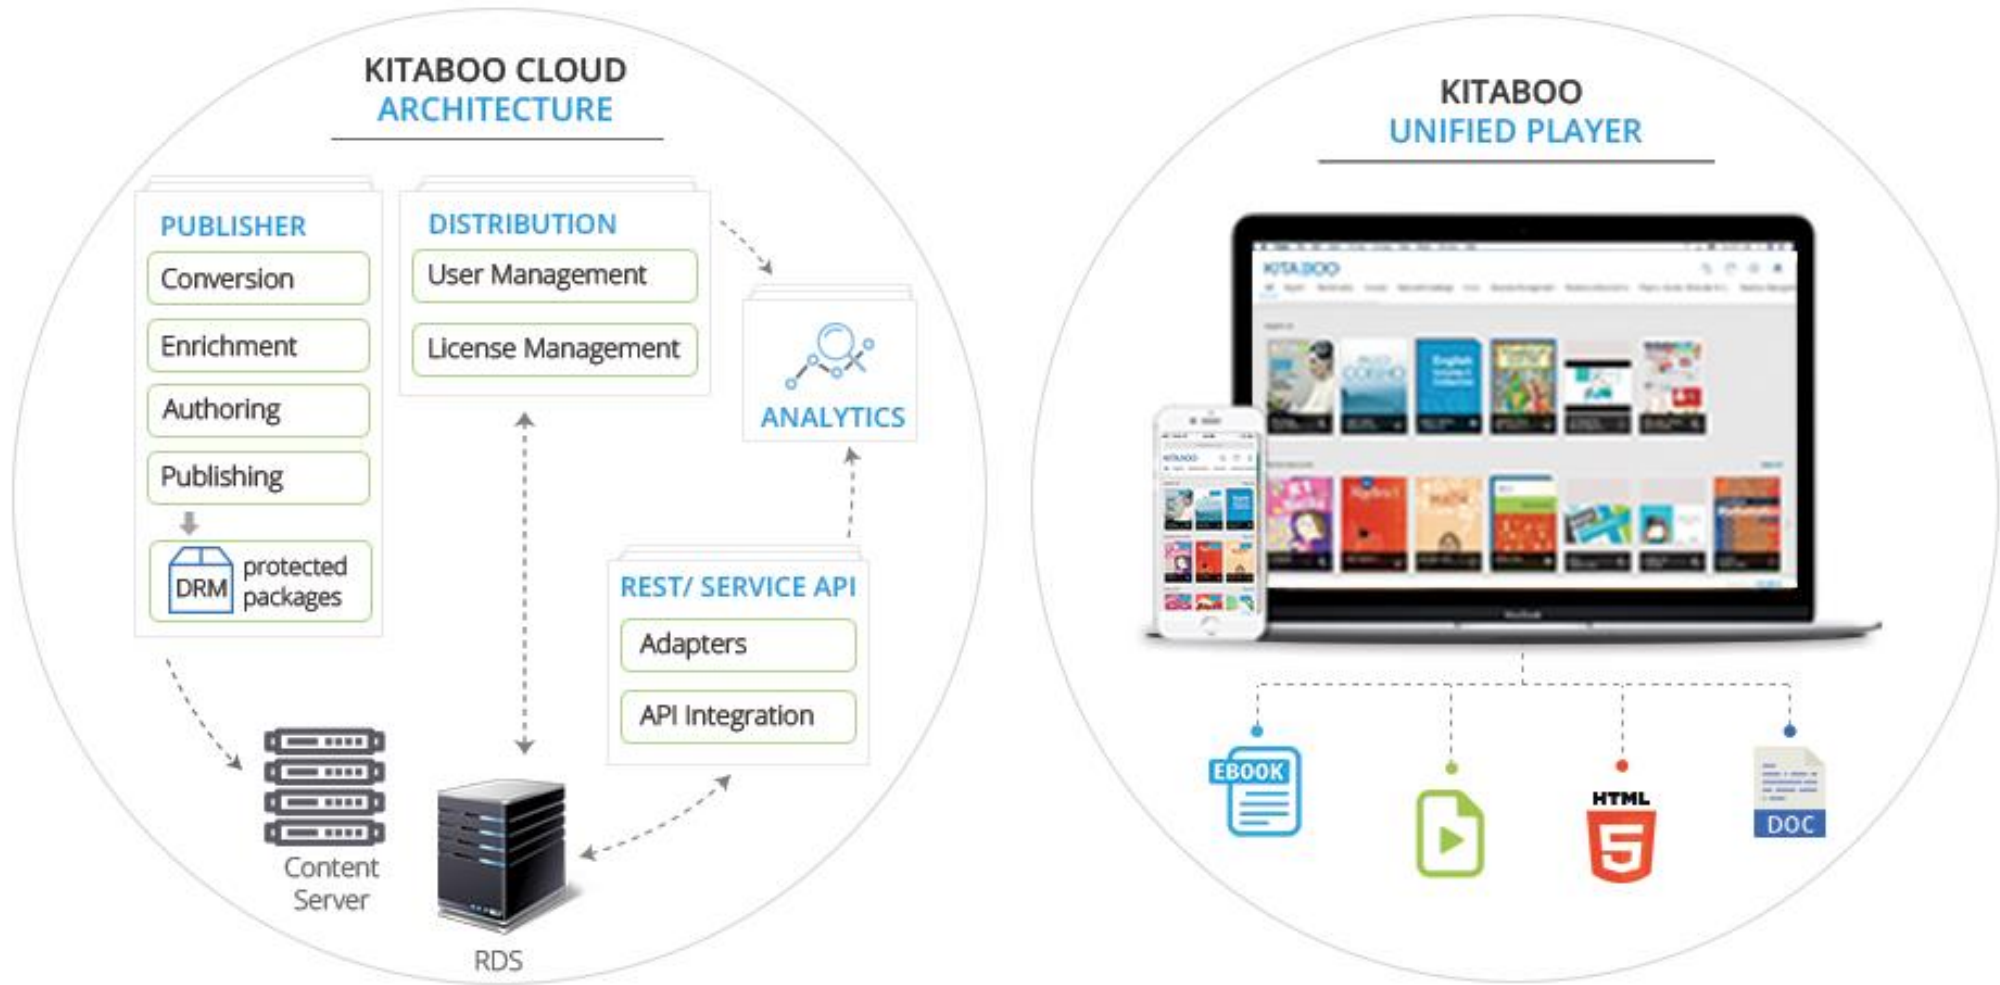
KITABOO CLOUD
ARCHITECTURE

PUBLISHER

Conversion

Enrichment

Authoring

Publishing

DRM protected packages

DISTRIBUTION

User Management

License Management

ANALYTICS

REST/ SERVICE API

Adapters

API Integration

Content Server

RDS

KITABOO
UNIFIED PLAYER

KITABOO

EBOOK

HTML

DOC